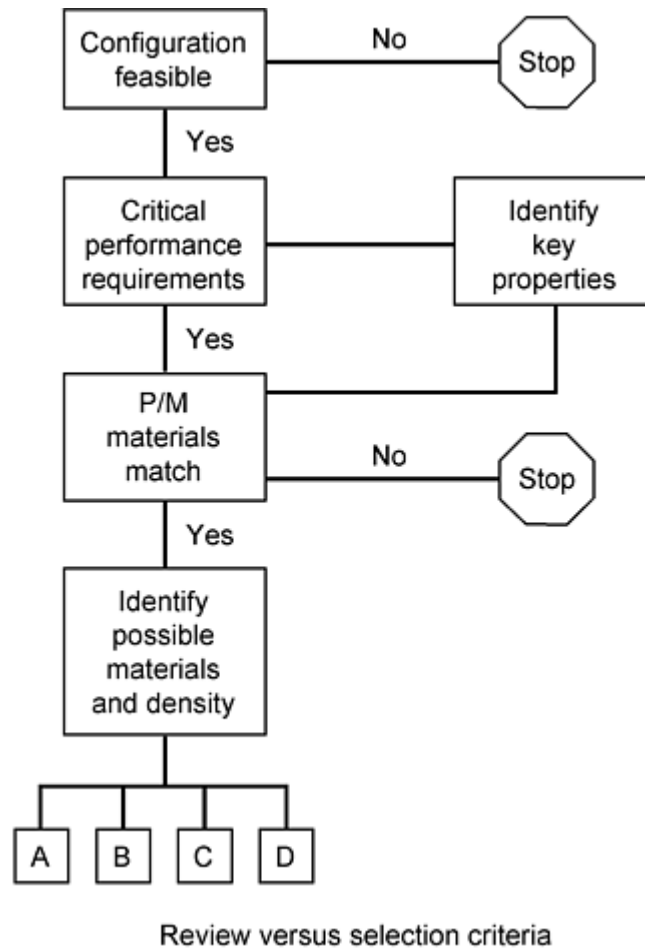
Configuration feasible

No

Stop

Yes

Critical performance requirements

Identify key properties

Yes

P/M materials match

No

Stop

Yes

Identify possible materials and density

A

B

C

D

Review versus selection criteria